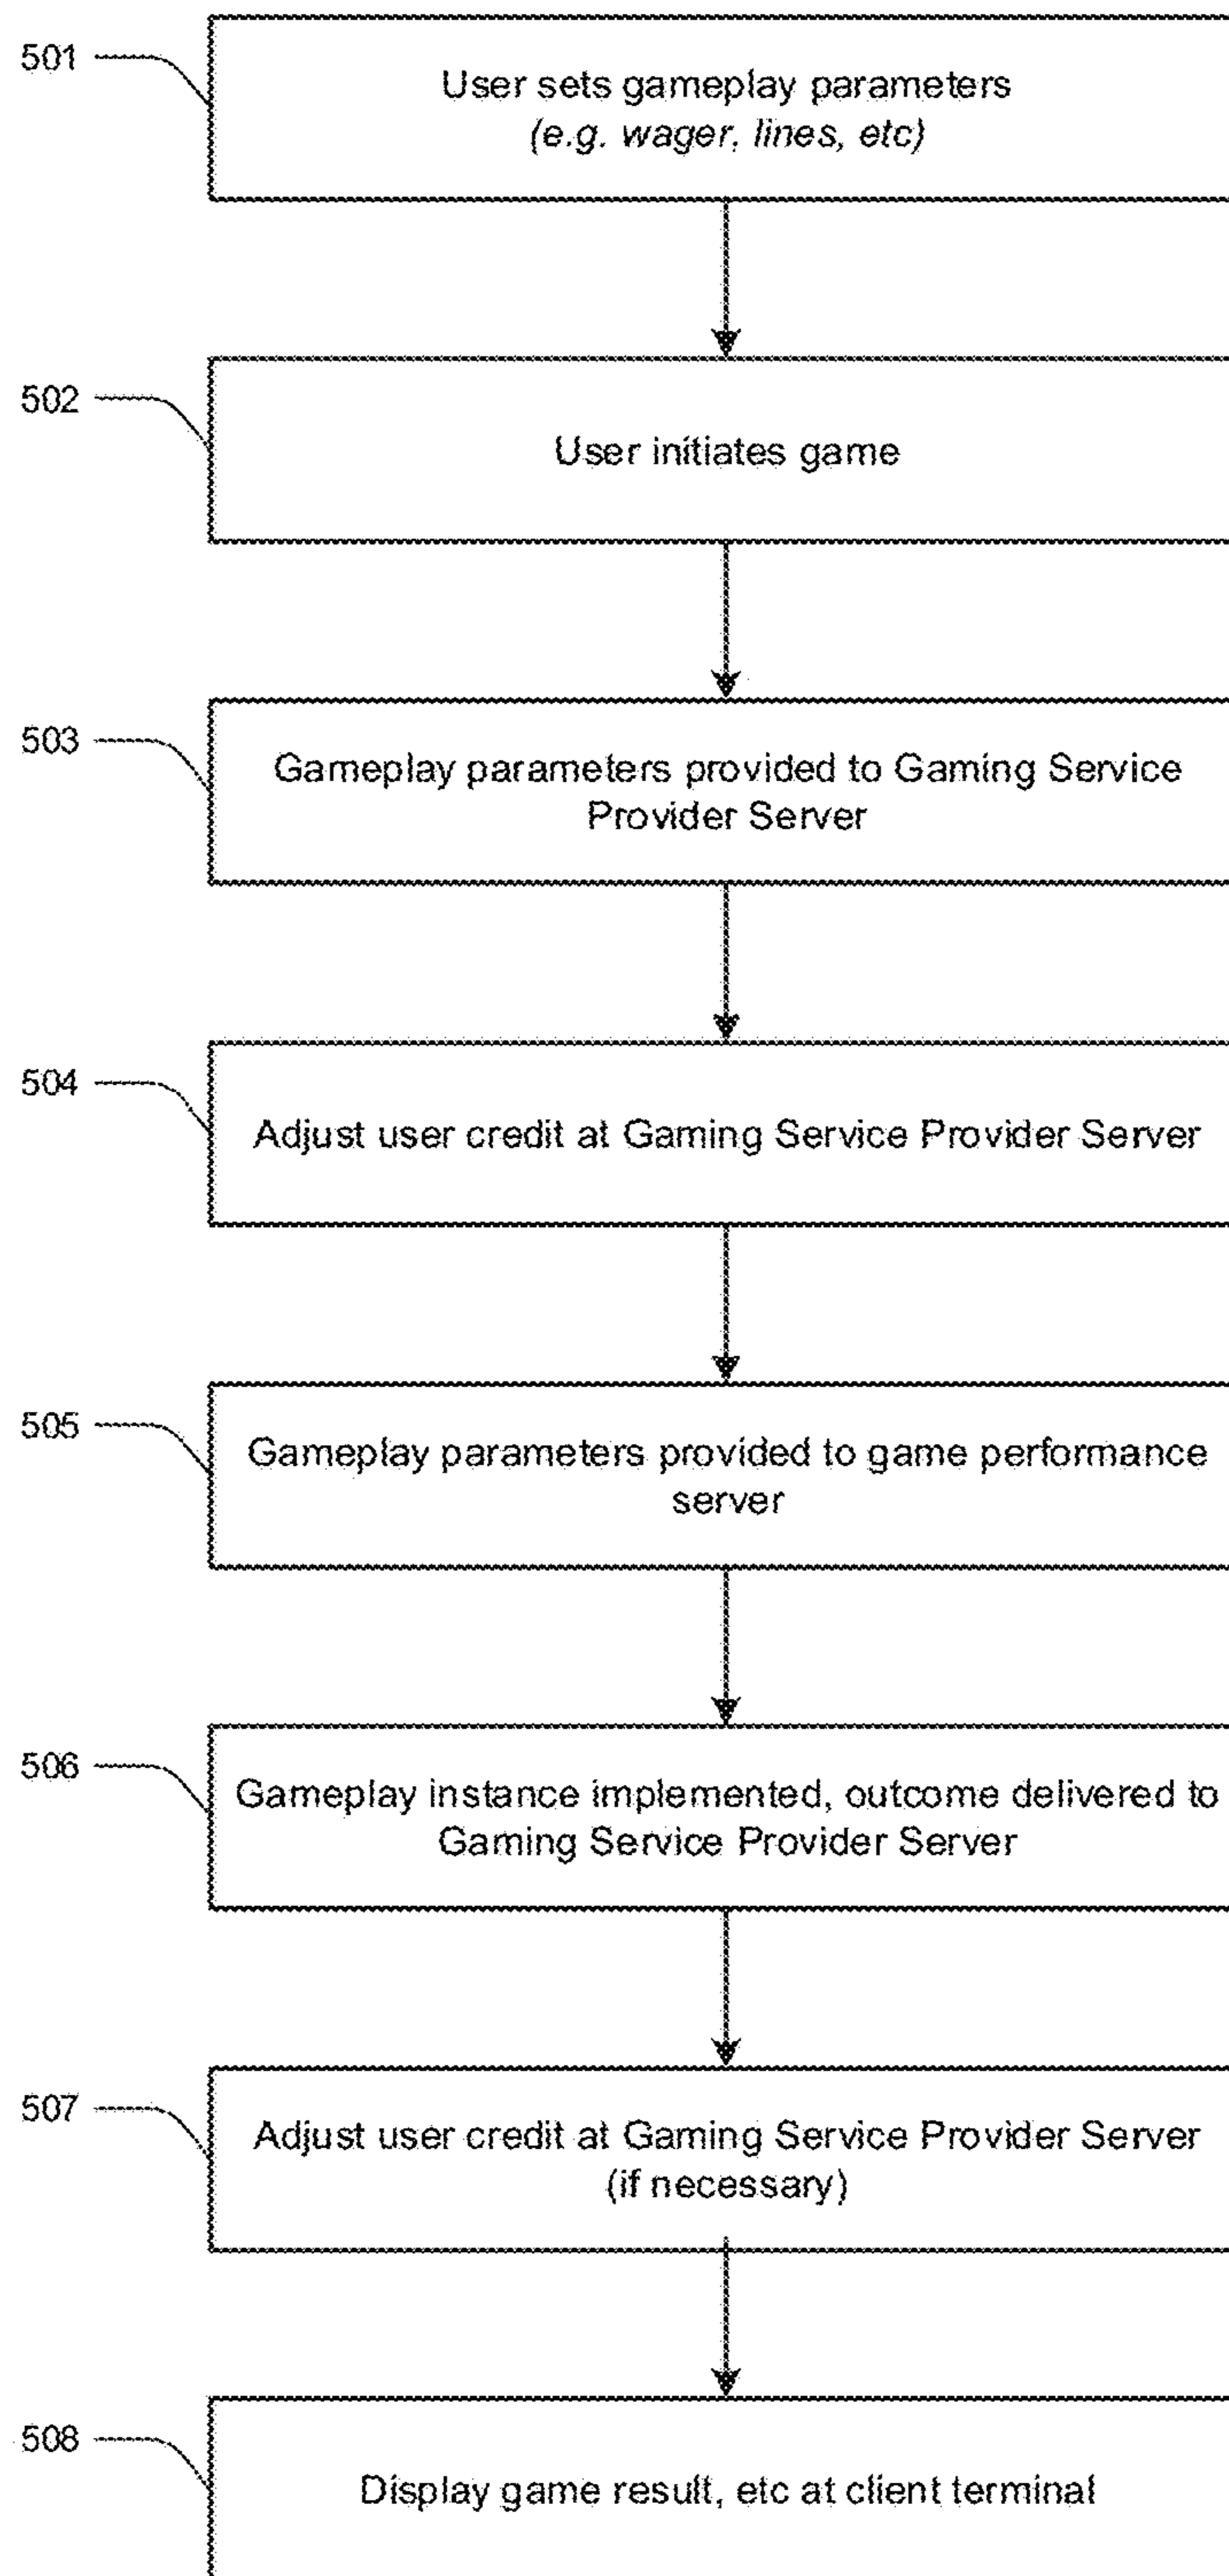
501

User sets gameplay parameters
*(e.g. wager, lines, etc)*

502

User initiates game

503

Gameplay parameters provided to Gaming Service Provider Server

504

Adjust user credit at Gaming Service Provider Server

505

Gameplay parameters provided to game performance server

506

Gameplay instance implemented, outcome delivered to Gaming Service Provider Server

507

Adjust user credit at Gaming Service Provider Server (if necessary)

508

Display game result, etc at client terminal